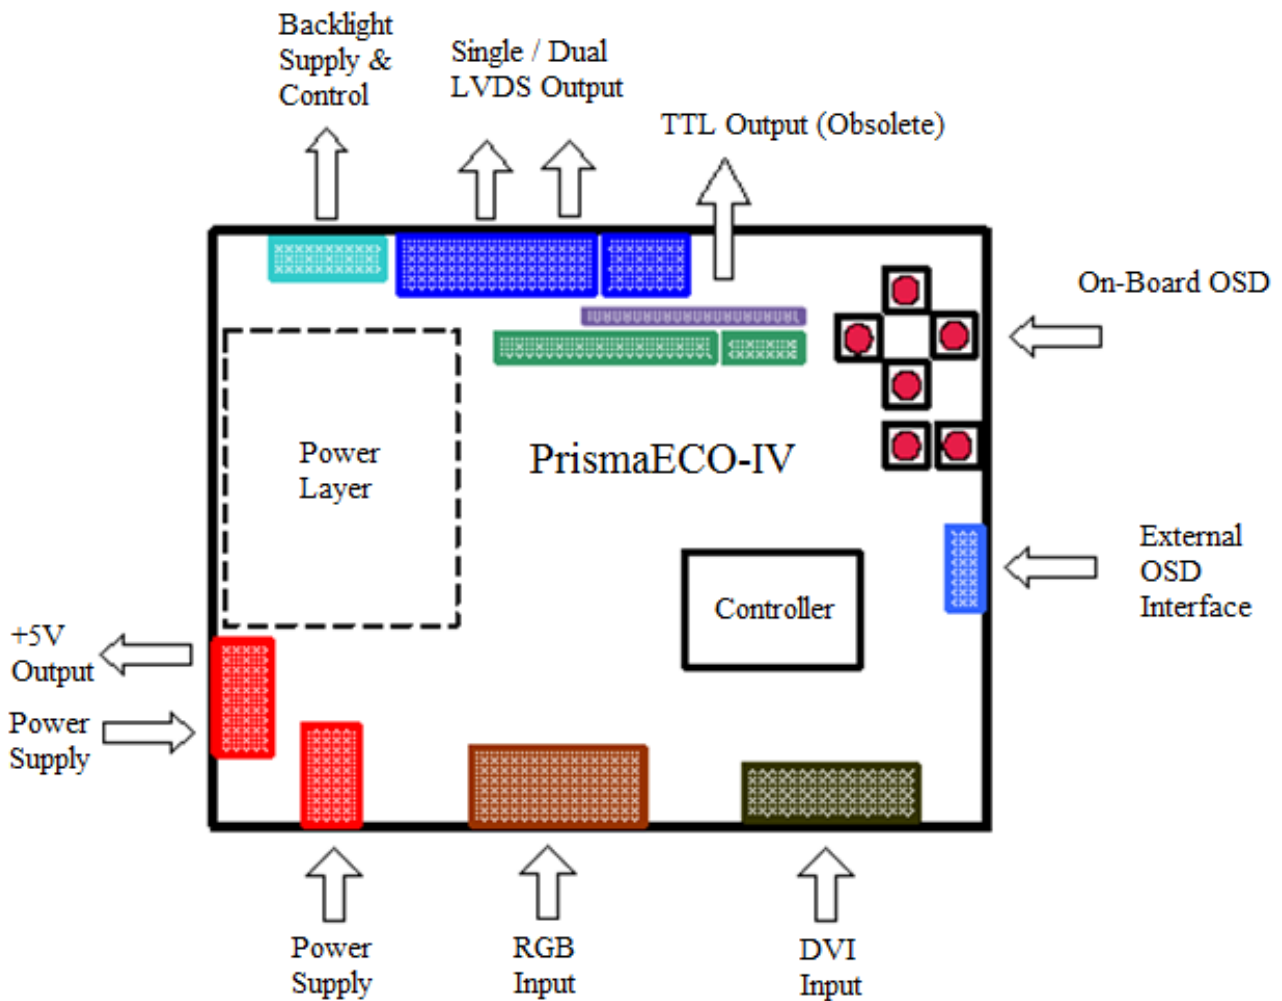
Backlight Supply & Control

Single / Dual LVDS Output

TTL Output (Obsolete)

On-Board OSD

Power Layer

PrismaECO-IV

External OSD Interface

Controller

+5V Output

Power Supply

Power Supply

RGB Input

DVI Input